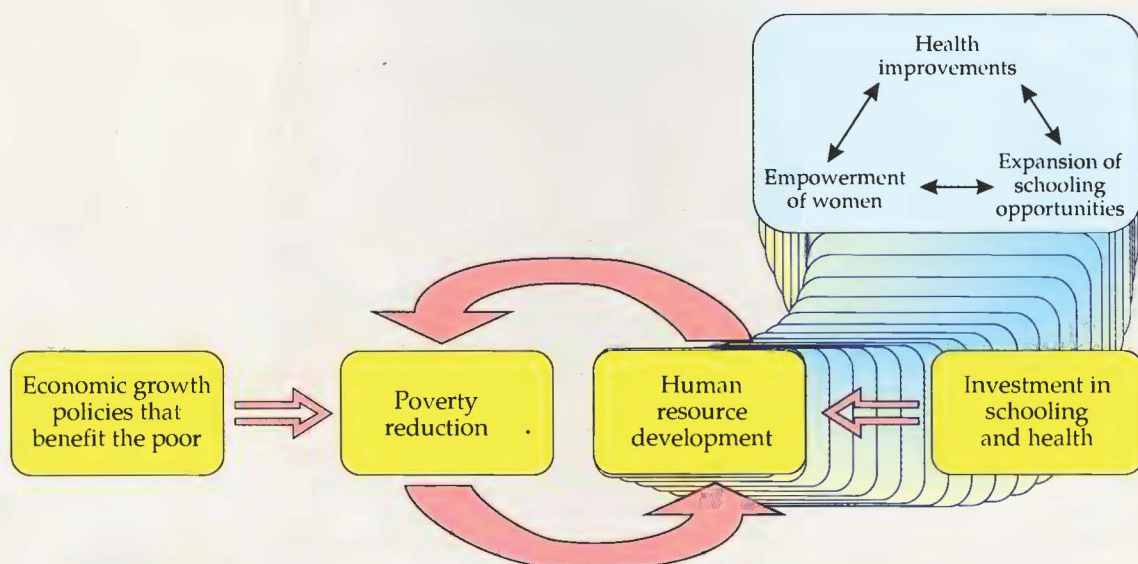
Health improvements

Empowerment of women

Expansion of schooling opportunities

Economic growth policies that benefit the poor

Poverty reduction

Human resource development

Investment in schooling and health